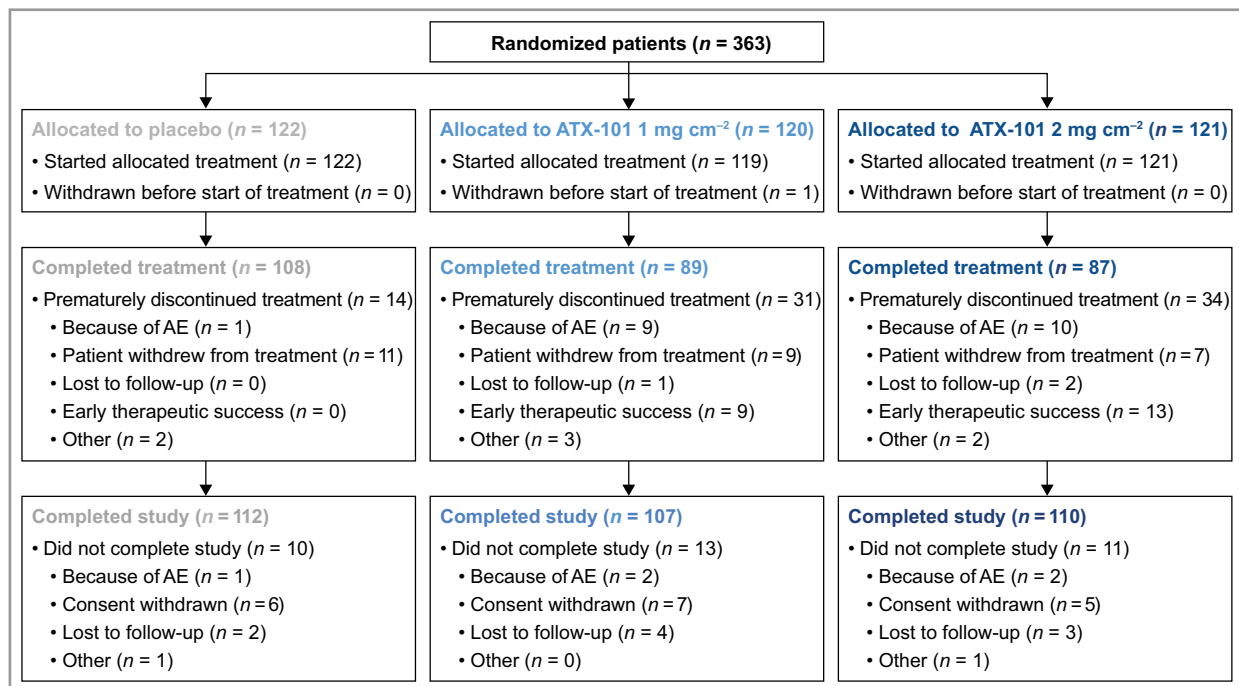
Randomized patients ($n$ = 363)

Allocated to placebo ($n$ = 122)
• Started allocated treatment ($n$ = 122)
• Withdrawn before start of treatment ($n$ = 0)

Completed treatment ($n$ = 108)
• Prematurely discontinued treatment ($n$ = 14)
• Because of AE ($n$ = 1)
• Patient withdrew from treatment ($n$ = 11)
• Lost to follow-up ($n$ = 0)
• Early therapeutic success ($n$ = 0)
• Other ($n$ = 2)

Completed study ($n$ = 112)
• Did not complete study ($n$ = 10)
• Because of AE ($n$ = 1)
• Consent withdrawn ($n$ = 6)
• Lost to follow-up ($n$ = 2)
• Other ($n$ = 1)

Allocated to ATX-101 1 mg cm$^{-2}$ ($n$ = 120)
• Started allocated treatment ($n$ = 119)
• Withdrawn before start of treatment ($n$ = 1)

Completed treatment ($n$ = 89)
• Prematurely discontinued treatment ($n$ = 31)
• Because of AE ($n$ = 9)
• Patient withdrew from treatment ($n$ = 9)
• Lost to follow-up ($n$ = 1)
• Early therapeutic success ($n$ = 9)
• Other ($n$ = 3)

Completed study ($n$ = 107)
• Did not complete study ($n$ = 13)
• Because of AE ($n$ = 2)
• Consent withdrawn ($n$ = 7)
• Lost to follow-up ($n$ = 4)
• Other ($n$ = 0)

Allocated to ATX-101 2 mg cm$^{-2}$ ($n$ = 121)
• Started allocated treatment ($n$ = 121)
• Withdrawn before start of treatment ($n$ = 0)

Completed treatment ($n$ = 87)
• Prematurely discontinued treatment ($n$ = 34)
• Because of AE ($n$ = 10)
• Patient withdrew from treatment ($n$ = 7)
• Lost to follow-up ($n$ = 2)
• Early therapeutic success ($n$ = 13)
• Other ($n$ = 2)

Completed study ($n$ = 110)
• Did not complete study ($n$ = 11)
• Because of AE ($n$ = 2)
• Consent withdrawn ($n$ = 5)
• Lost to follow-up ($n$ = 3)
• Other ($n$ = 1)